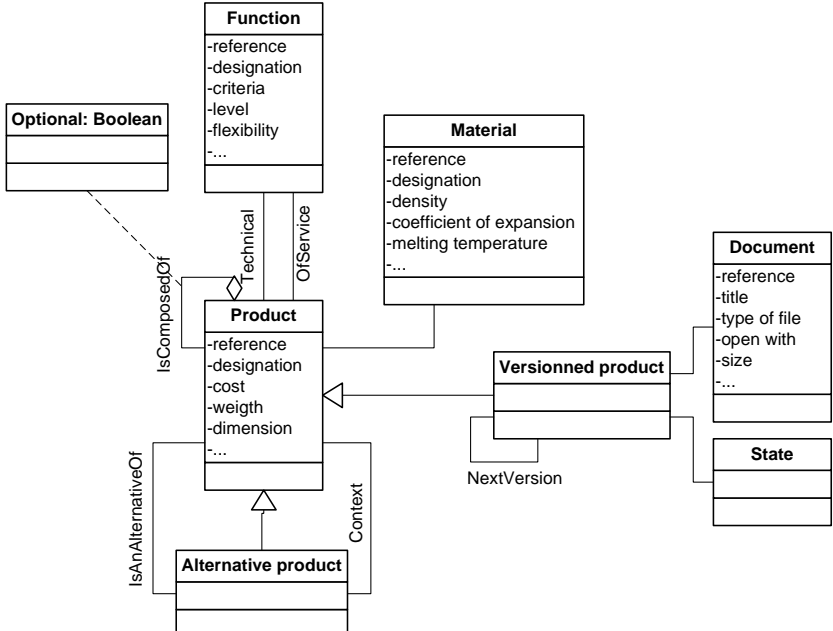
Function
-reference
-designation
-criteria
-level
-flexibility
-...

Optional: Boolean

Material
-reference
-designation
-density
-coefficient of expansion
-melting temperature
-...

Technical

OfService

IsComposedOf

Document
-reference
-title
-type of file
-open with
-size
-...

Product
-reference
-designation
-cost
-weigth
-dimension
-...

Versionned product

NextVersion

State

IsAnAlternativeOf

Context

Alternative product